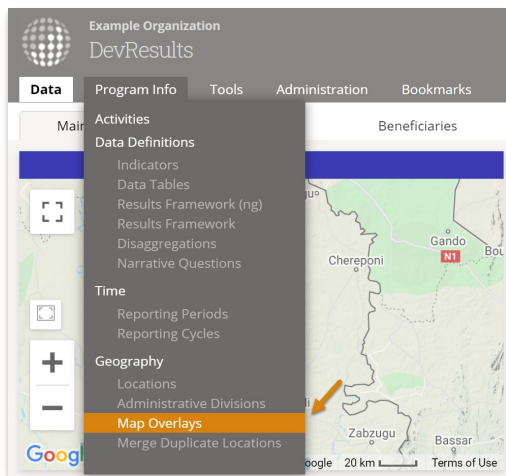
Example Organization
DevResults

Data
Program Info
Tools
Administration
Bookmarks

Main
Beneficiaries

Activities
Data Definitions
Indicators
Data Tables
Results Framework (ng)
Results Framework
Disaggregations
Narrative Questions
Time
Reporting Periods
Reporting Cycles
Geography
Locations
Administrative Divisions
Map Overlays
Merge Duplicate Locations

Gando
N1
Bou
Chereponi
Zabzugu
Bassar
Google
oogle
20 km
Terms of Use